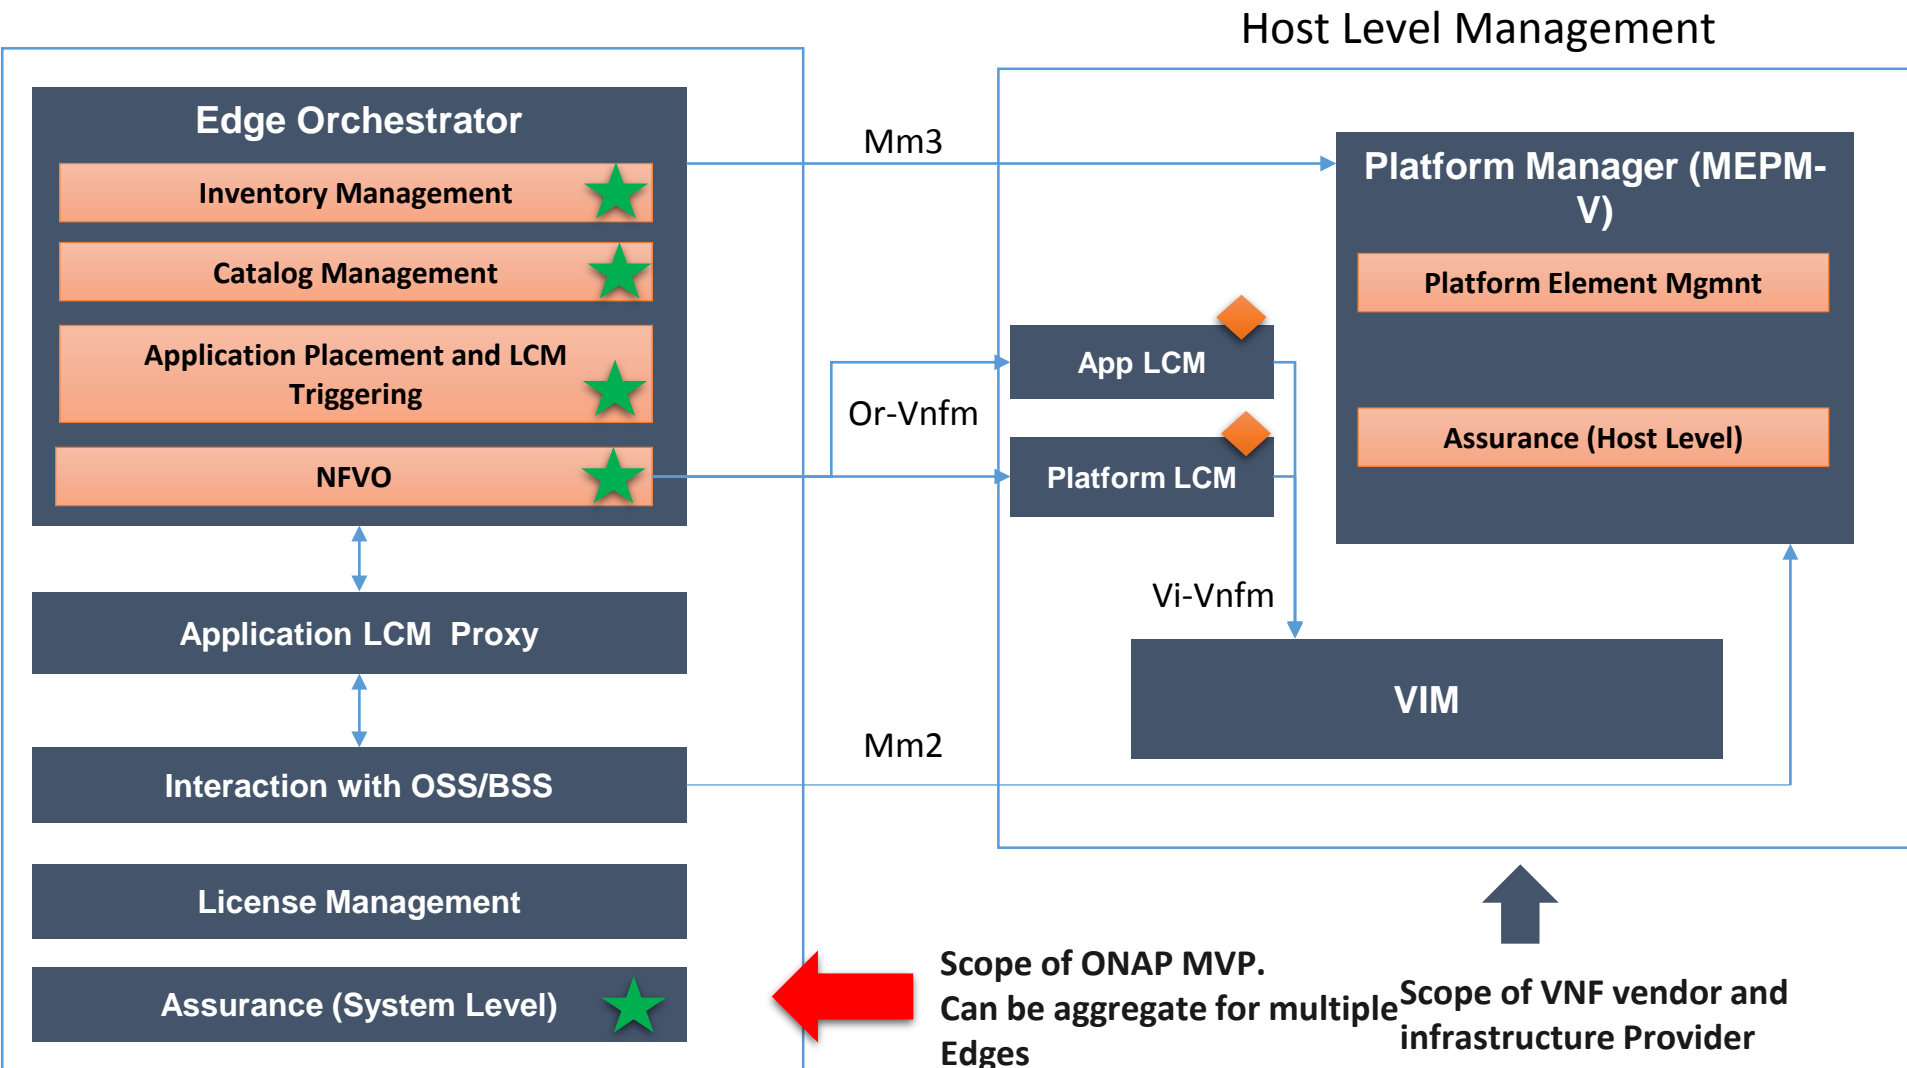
Host Level Management

Edge Orchestrator

Inventory Management

Catalog Management

Application Placement and LCM Triggering

NFVO

Application LCM Proxy

Interaction with OSS/BSS

License Management

Assurance (System Level)

Mm3

Or-Vnfm

Mm2

Vi-Vnfm

App LCM

Platform LCM

Platform Manager (MEPM-V)

Platform Element Mgmnt

Assurance (Host Level)

VIM

Scope of ONAP MVP.
Can be aggregate for multiple Edges

Scope of VNF vendor and infrastructure Provider